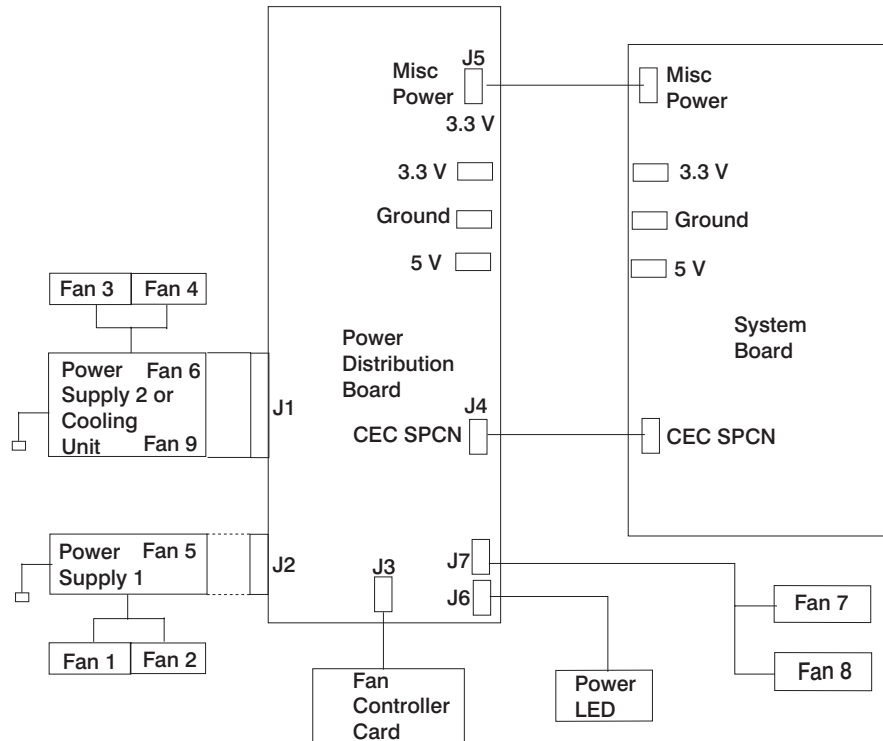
Misc Power

J5

3.3 V

3.3 V

Ground

5 V

Misc Power

3.3 V

Ground

5 V

Fan 3

Fan 4

Power Supply 2 or Cooling Unit

Fan 6

Fan 9

J1

Power Distribution Board

System Board

J4

CEC SPCN

CEC SPCN

Power Supply 1

Fan 5

J2

J3

J7

J6

Fan 7

Fan 1

Fan 2

Fan 8

Fan Controller Card

Power LED